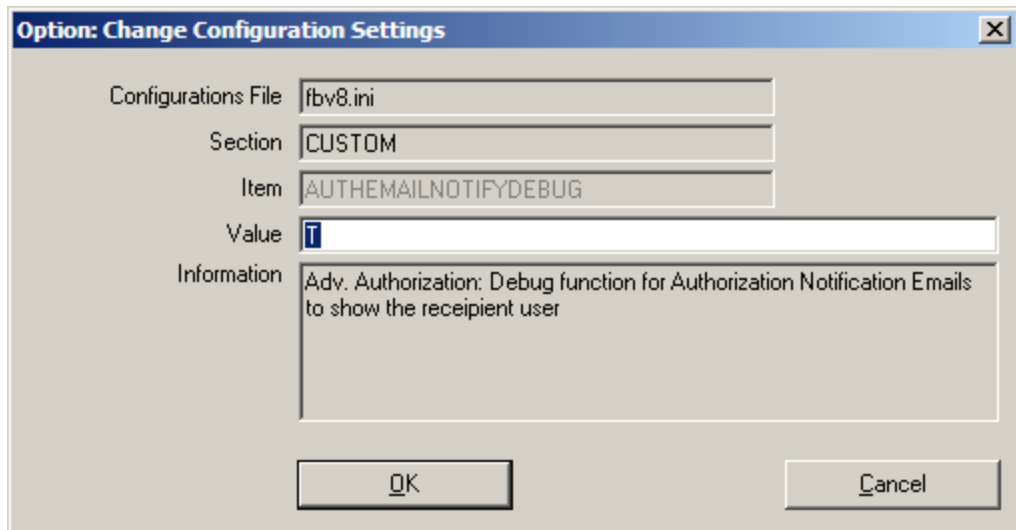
Option: Change Configuration Settings

Configurations File fbv8.ini

Section CUSTOM

Item AUTHEMAILNOTIFYDEBUG

Value T

Information Adv. Authorization: Debug function for Authorization Notification Emails to show the receipient user

OK

Cancel